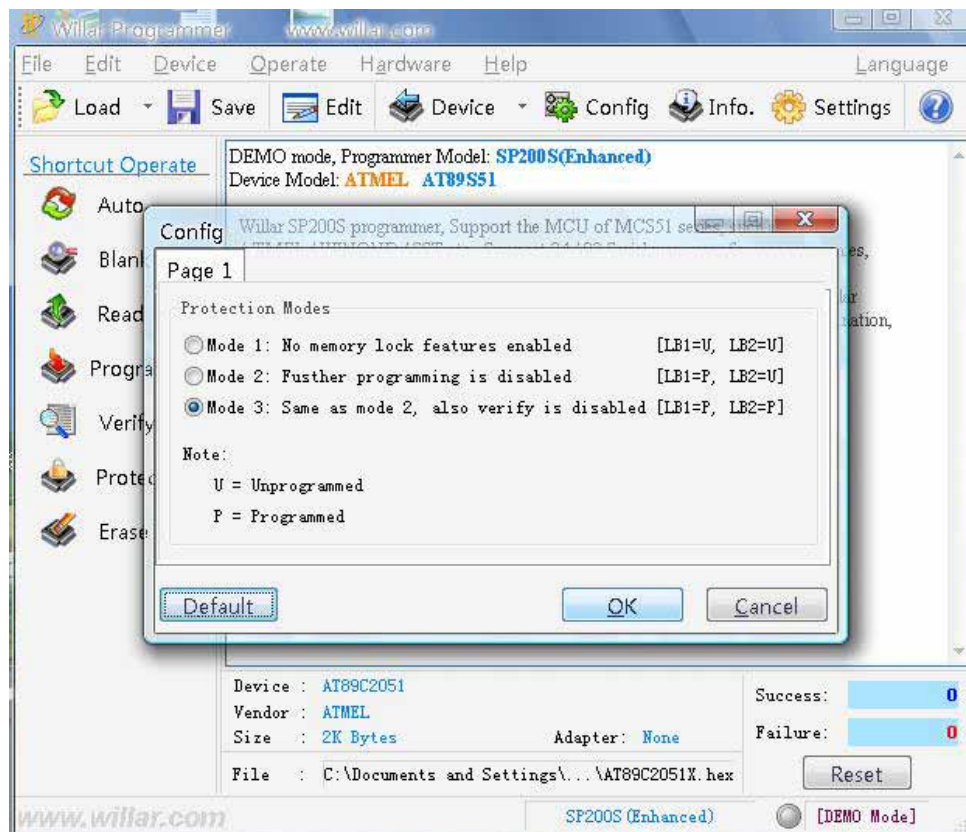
Willar Programmer www.willar.com

File Edit Device Operate Hardware Help Language

Load Save Edit Device Config Info. Settings

Shortcut Operate

Auto

Blank

Read

Progra

Verify

Prote

Erase

DEMO mode, Programmer Model: SP200S(Enhanced)
Device Model: ATMEL AT89S51

Willar SP200S programmer, Support the MCU of MCS51 series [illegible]

Config

Page 1

Protection Modes

Mode 1: No memory lock features enabled [LB1=U, LB2=U]

Mode 2: Fusther programming is disabled [LB1=P, LB2=U]

Mode 3: Same as mode 2, also verify is disabled [LB1=P, LB2=P]

Note:

U = Unprogrammed

P = Programmed

Default

OK

Cancel

Device : AT89C2051
Vendor : ATMEL
Size : 2K Bytes
Adapter: None

Success: 0
Failure: 0

File : C:\Documents and Settings\...\AT89C2051X.hex

Reset

www.willar.com

SP200S (Enhanced)

[DEMO Mode]